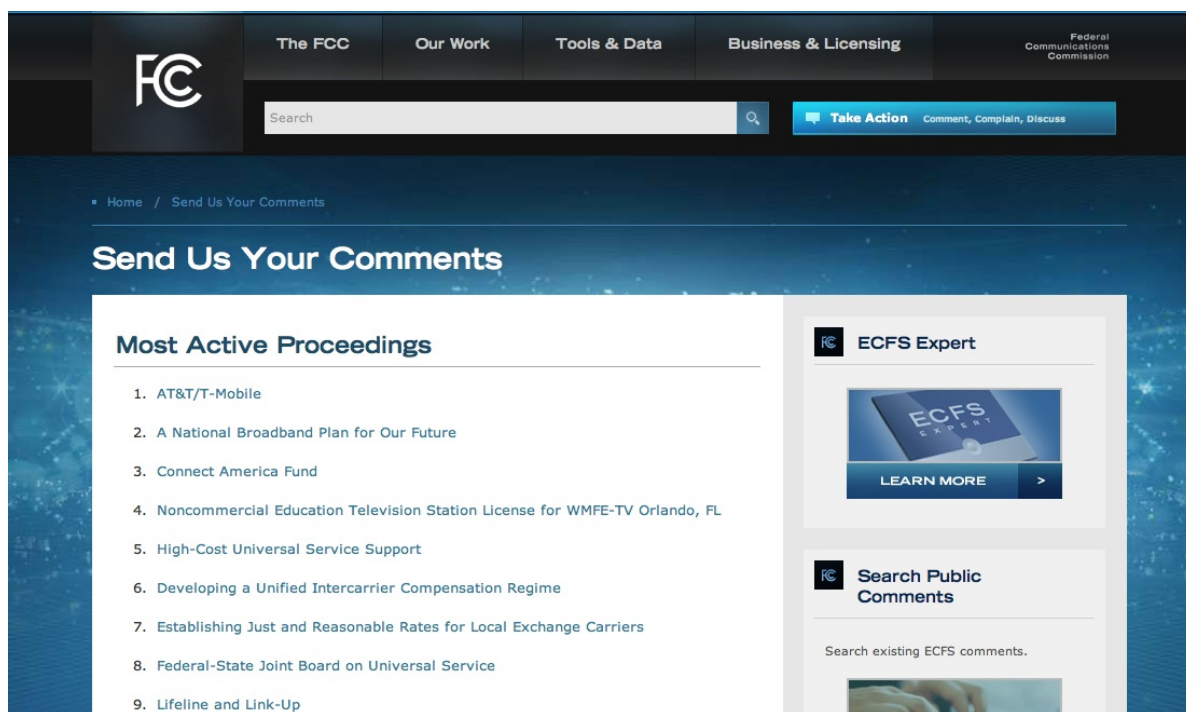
FCC

The FCC
Our Work
Tools & Data
Business & Licensing

Federal Communications Commission

Search

Take Action Comment, Complain, Discuss

Home / Send Us Your Comments

Send Us Your Comments

Most Active Proceedings

1. AT&T/T-Mobile
2. A National Broadband Plan for Our Future
3. Connect America Fund
4. Noncommercial Education Television Station License for WMFE-TV Orlando, FL
5. High-Cost Universal Service Support
6. Developing a Unified Intercarrier Compensation Regime
7. Establishing Just and Reasonable Rates for Local Exchange Carriers
8. Federal-State Joint Board on Universal Service
9. Lifeline and Link-Up

FCC ECFS Expert

ECFS EXPERT

LEARN MORE >

FCC Search Public Comments

Search existing ECFS comments.